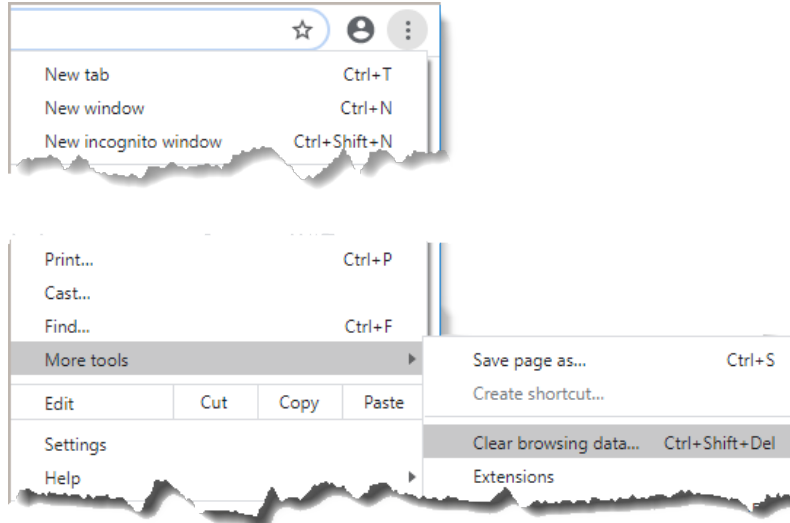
New tab Ctrl+T
New window Ctrl+N
New incognito window Ctrl+Shift+N

Print... Ctrl+P
Cast...
Find... Ctrl+F
More tools
Edit Cut Copy Paste
Settings
Help

Save page as... Ctrl+S
Create shortcut...
Clear browsing data... Ctrl+Shift+Del
Extensions